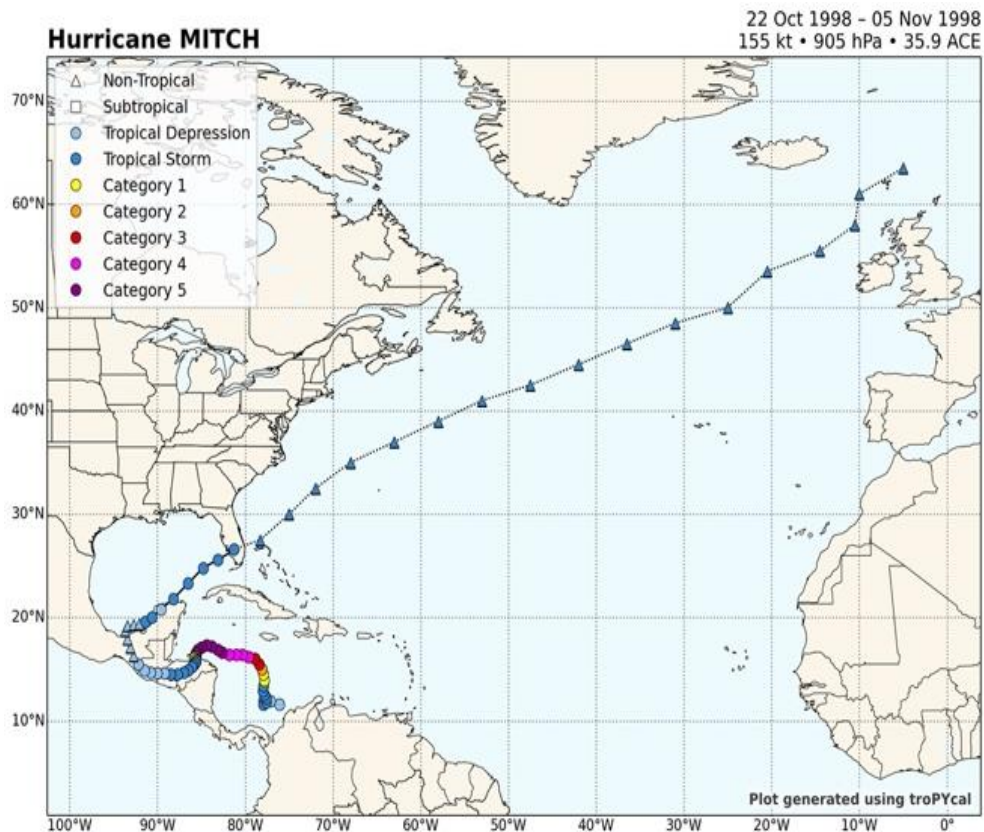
Hurricane MITCH

22 Oct 1998 – 05 Nov 1998
155 kt • 905 hPa • 35.9 ACE

Non-Tropical
Subtropical
Tropical Depression
Tropical Storm
Category 1
Category 2
Category 3
Category 4
Category 5

70°N
60°N
50°N
40°N
30°N
20°N
10°N

100°W 90°W 80°W 70°W 60°W 50°W 40°W 30°W 20°W 10°W 0°

Plot generated using troPYcal